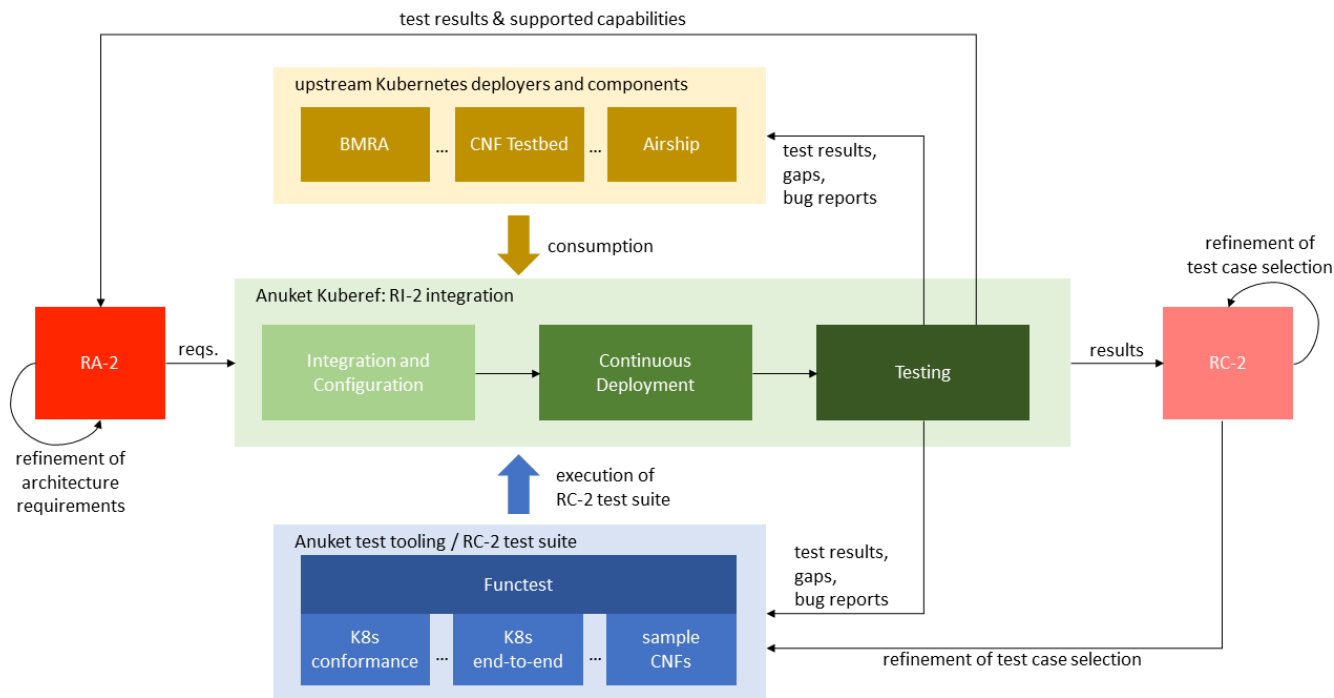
test results & supported capabilities

upstream Kubernetes deployers and components

BMRA … CNF Testbed … Airship

test results, gaps, bug reports

consumption

refinement of test case selection

Anuket Kuberef: RI-2 integration

RA-2

reqs.

Integration and Configuration

Continuous Deployment

Testing

results

RC-2

refinement of architecture requirements

execution of RC-2 test suite

Anuket test tooling / RC-2 test suite

Functest

test results, gaps, bug reports

K8s conformance … K8s end-to-end … sample CNFs

refinement of test case selection